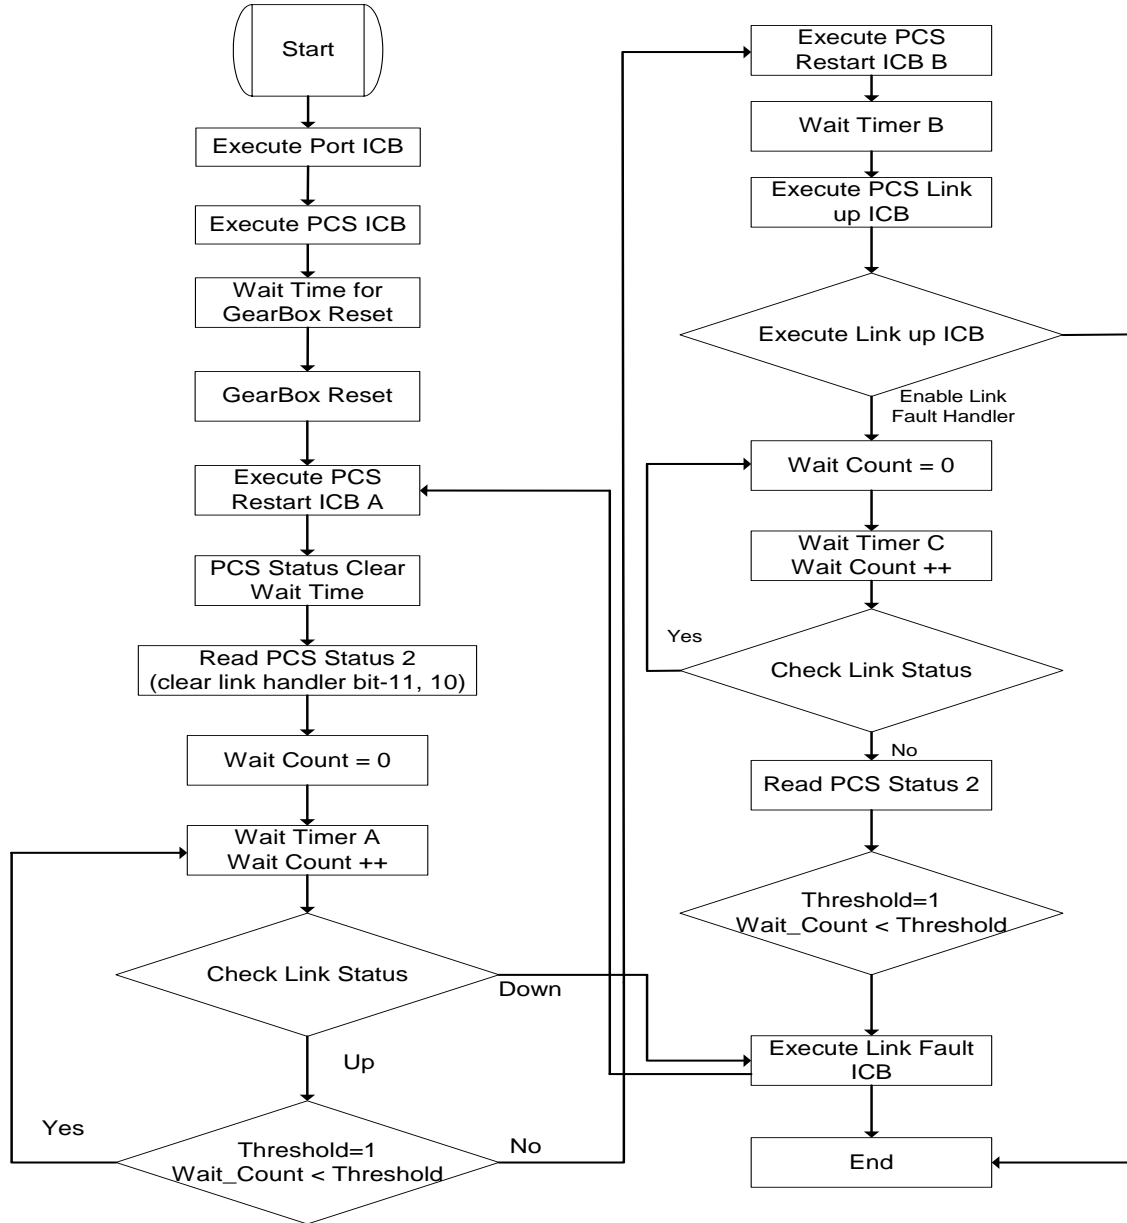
Start

Execute Port ICB

Execute PCS ICB

Wait Time for GearBox Reset

GearBox Reset

Execute PCS Restart ICB A

PCS Status Clear Wait Time

Read PCS Status 2 (clear link handler bit-11, 10)

Wait Count = 0

Wait Timer A Wait Count ++

Check Link Status

Down

Up

Yes

Threshold=1 Wait_Count < Threshold

No

Execute PCS Restart ICB B

Wait Timer B

Execute PCS Link up ICB

Execute Link up ICB

Enable Link Fault Handler

Wait Count = 0

Wait Timer C Wait Count ++

Yes

Check Link Status

No

Read PCS Status 2

Threshold=1 Wait_Count < Threshold

Execute Link Fault ICB

End